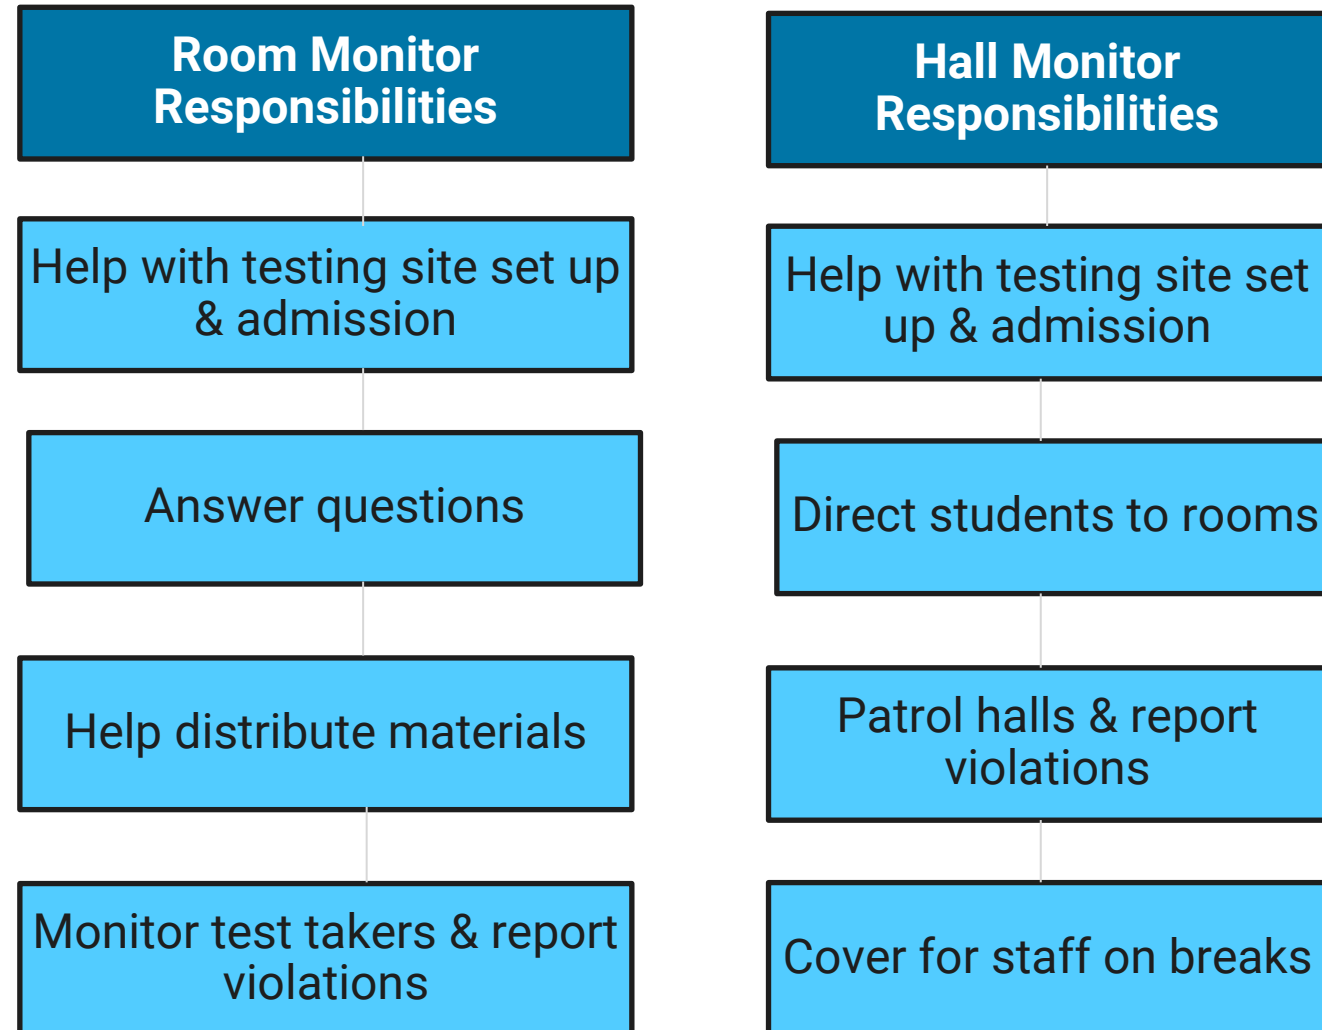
Room Monitor Responsibilities

Help with testing site set up & admission

Answer questions

Help distribute materials

Monitor test takers & report violations

Hall Monitor Responsibilities

Help with testing site set up & admission

Direct students to rooms

Patrol halls & report violations

Cover for staff on breaks